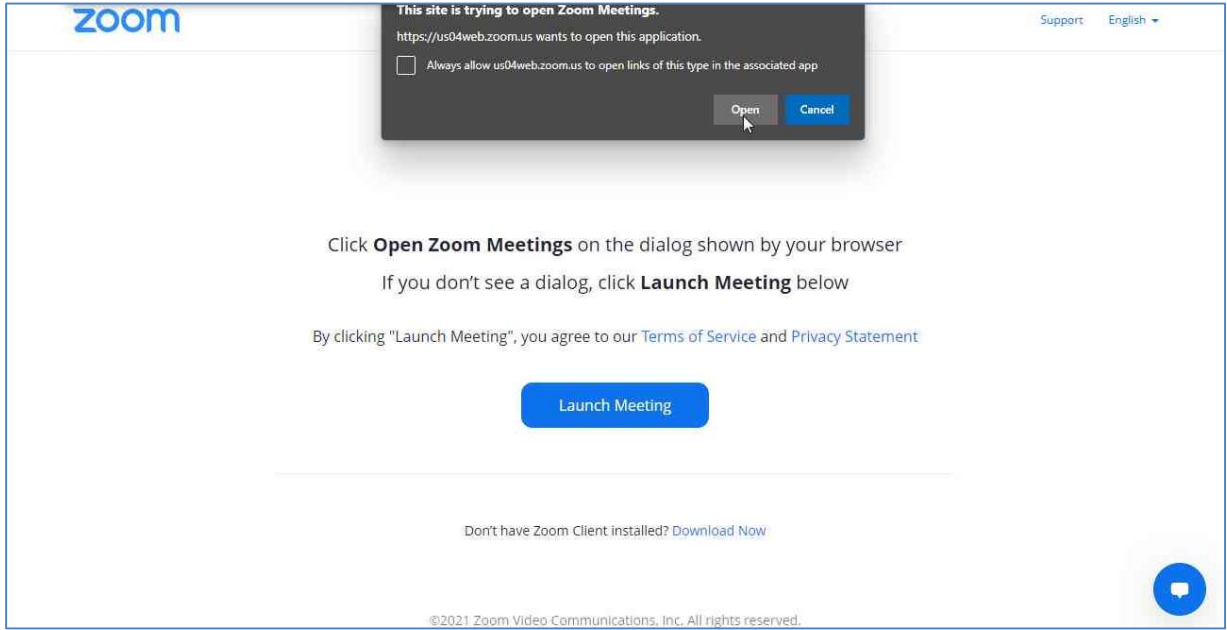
zoom

This site is trying to open Zoom Meetings.

https://us04web.zoom.us wants to open this application.

Always allow us04web.zoom.us to open links of this type in the associated app

Open Cancel

Support English

Click **Open Zoom Meetings** on the dialog shown by your browser

If you don't see a dialog, click **Launch Meeting** below

By clicking "Launch Meeting", you agree to our Terms of Service and Privacy Statement

Launch Meeting

Don't have Zoom Client installed? Download Now

©2021 Zoom Video Communications, Inc. All rights reserved.